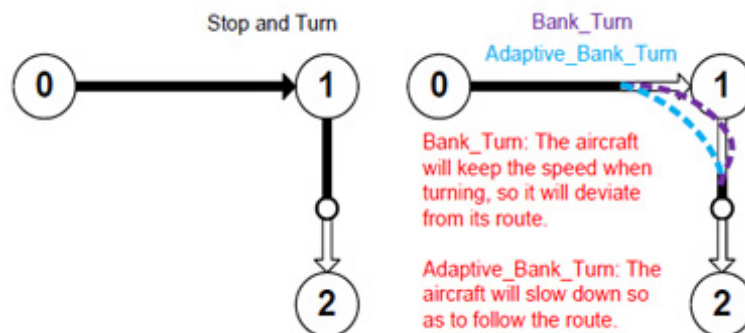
Stop and Turn

0

1

2

Bank_Turn

Adaptive_Bank_Turn

0

1

2

Bank_Turn: The aircraft will keep the speed when turning, so it will deviate from its route.

Adaptive_Bank_Turn: The aircraft will slow down so as to follow the route.